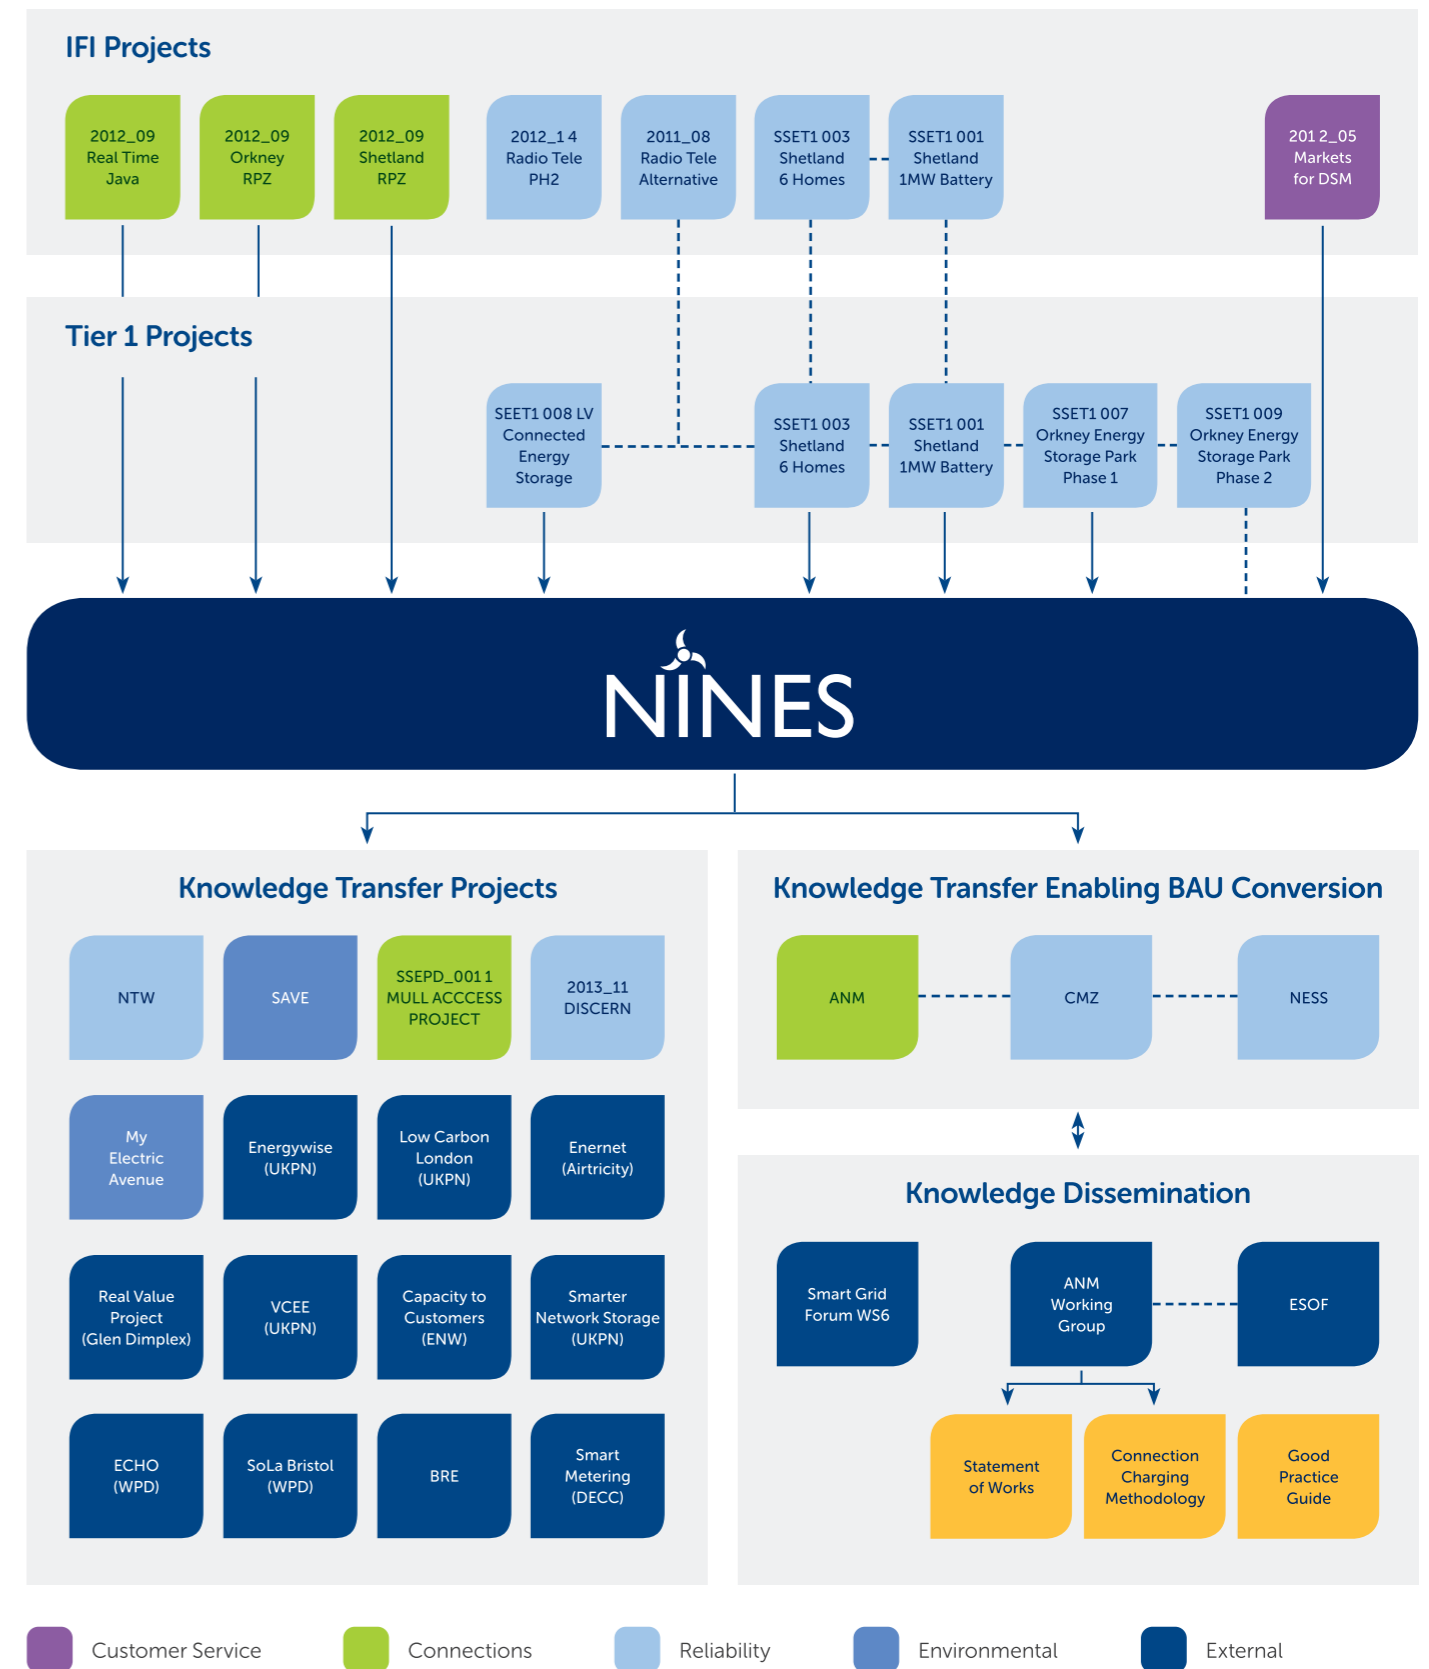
IFI Projects

2012_09 Real Time Java

2012_09 Orkney RPZ

2012_09 Shetland RPZ

2012_14 Radio Tele PH2

2011_08 Radio Tele Alternative

SSET1 003 Shetland 6 Homes

SSET1 001 Shetland 1MW Battery

2012_05 Markets for DSM

Tier 1 Projects

SSET1 008 LV Connected Energy Storage

SSET1 003 Shetland 6 Homes

SSET1 001 Shetland 1MW Battery

SSET1 007 Orkney Energy Storage Park Phase 1

SSET1 009 Orkney Energy Storage Park Phase 2

NINES

Knowledge Transfer Projects

NTW

SAVE

SSEPD_0011 MULL ACCCESS PROJECT

2013_11 DISCERN

My Electric Avenue

Energywise (UKPN)

Low Carbon London (UKPN)

Enernet (Airtricity)

Real Value Project (Glen Dimplex)

VCEE (UKPN)

Capacity to Customers (ENW)

Smarter Network Storage (UKPN)

ECHO (WPD)

SoLa Bristol (WPD)

BRE

Smart Metering (DECC)

Knowledge Transfer Enabling BAU Conversion

ANM

CMZ

NESS

Knowledge Dissemination

Smart Grid Forum WS6

ANM Working Group

ESOF

Statement of Works

Connection Charging Methodology

Good Practice Guide

Customer Service

Connections

Reliability

Environmental

External